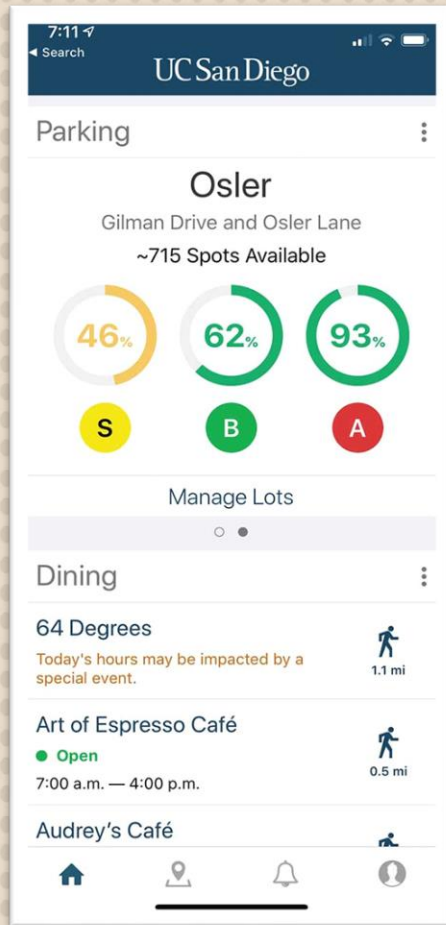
7:11
◂ Search
UC San Diego

Parking

Osler
Gilman Drive and Osler Lane
~715 Spots Available

46%
62%
93%

S
B
A

Manage Lots

Dining

64 Degrees
Today's hours may be impacted by a special event.
1.1 mi

Art of Espresso Café
Open
7:00 a.m. — 4:00 p.m.
0.5 mi

Audrey's Café